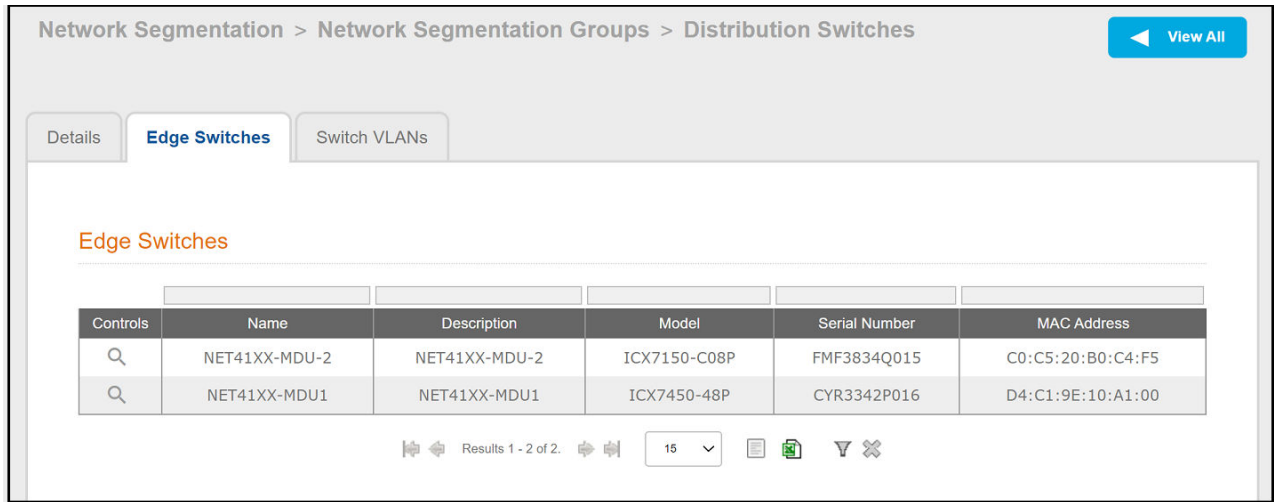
Network Segmentation > Network Segmentation Groups > Distribution Switches

View All

Details | Edge Switches | Switch VLANs

Edge Switches

| Controls | Name | Description | Model | Serial Number | MAC Address |
|---|---|---|---|---|---|
| | NET41XX-MDU-2 | NET41XX-MDU-2 | ICX7150-C08P | FMF3834Q015 | C0:C5:20:B0:C4:F5 |
| | NET41XX-MDU1 | NET41XX-MDU1 | ICX7450-48P | CYR3342P016 | D4:C1:9E:10:A1:00 |

Results 1 - 2 of 2.

15